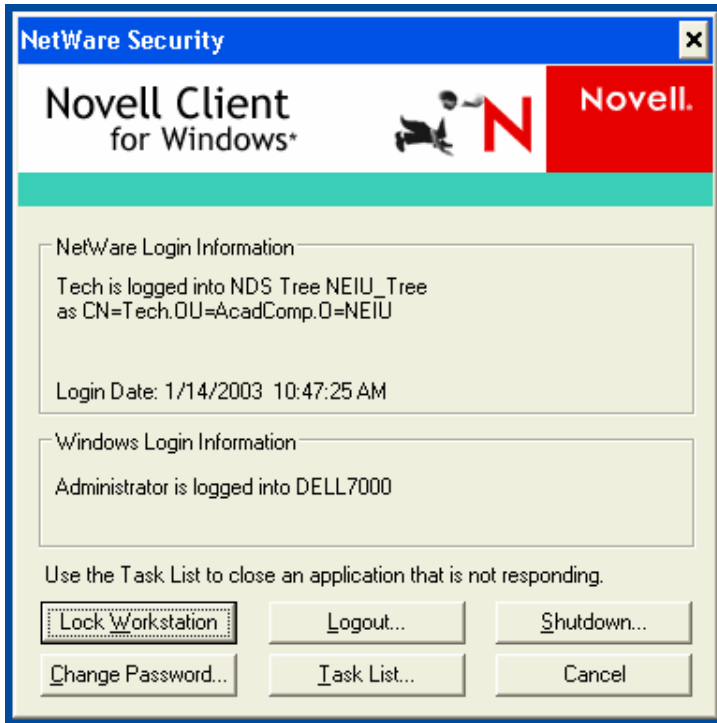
NetWare Security

Novell Client for Windows*

N

Novell.

NetWare Login Information

Tech is logged into NDS Tree NEIU_Tree as CN=Tech.OU=AcadComp.O=NEIU

Login Date: 1/14/2003 10:47:25 AM

Windows Login Information

Administrator is logged into DELL7000

Use the Task List to close an application that is not responding.

Lock Workstation

Logout...

Shutdown...

Change Password...

Task List...

Cancel